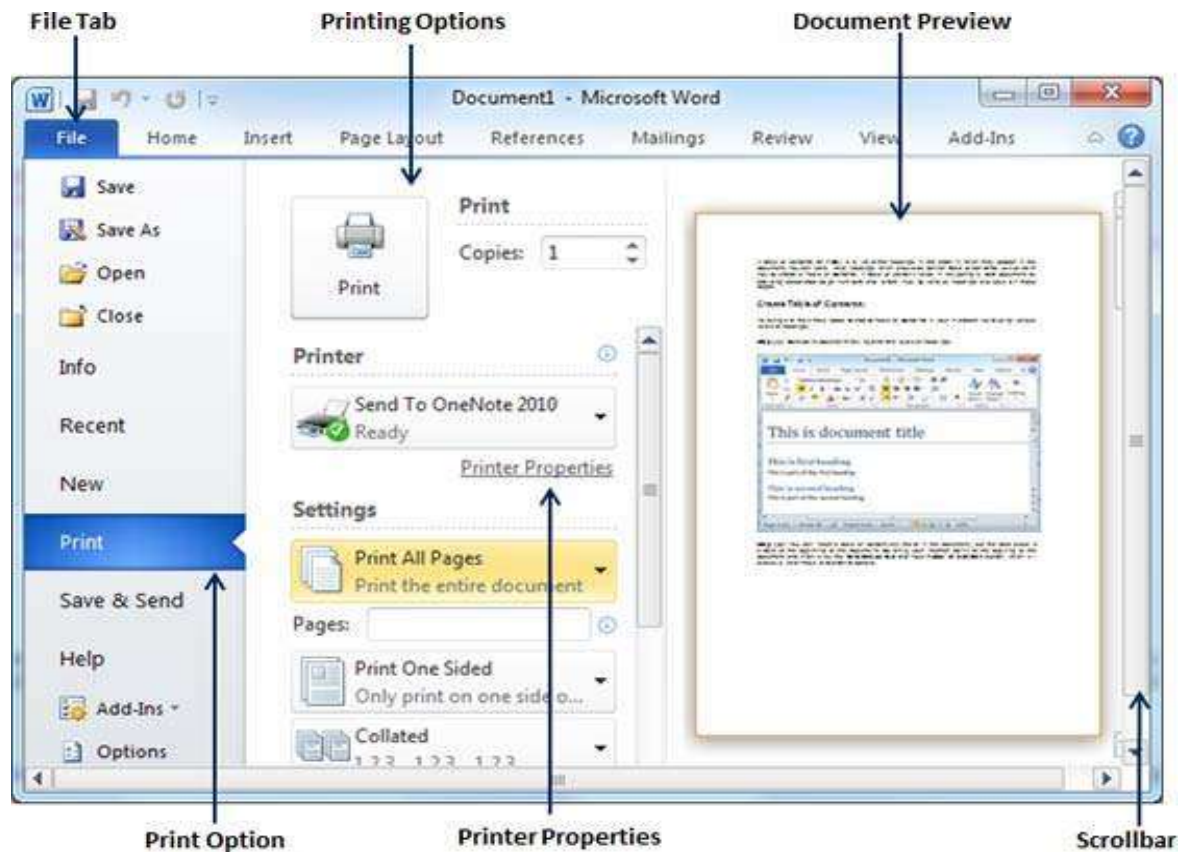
File Tab

Printing Options

Document Preview

Document1 - Microsoft Word

File Home Insert Page Layout References Mailings Review View Add-Ins

Save

Save As

Open

Close

Info

Recent

New

Print

Save & Send

Help

Add-Ins

Options

Print

Print

Copies: 1

Printer

Send To OneNote 2010

Ready

Printer Properties

Settings

Print All Pages

Print the entire document

Pages:

Print One Sided

Only print on one side o...

Collated

1,2,3 1,2,3 1,2,3

Create Table of Contents

This is document title

This is first heading

This is second heading

Print Option

Printer Properties

Scrollbar